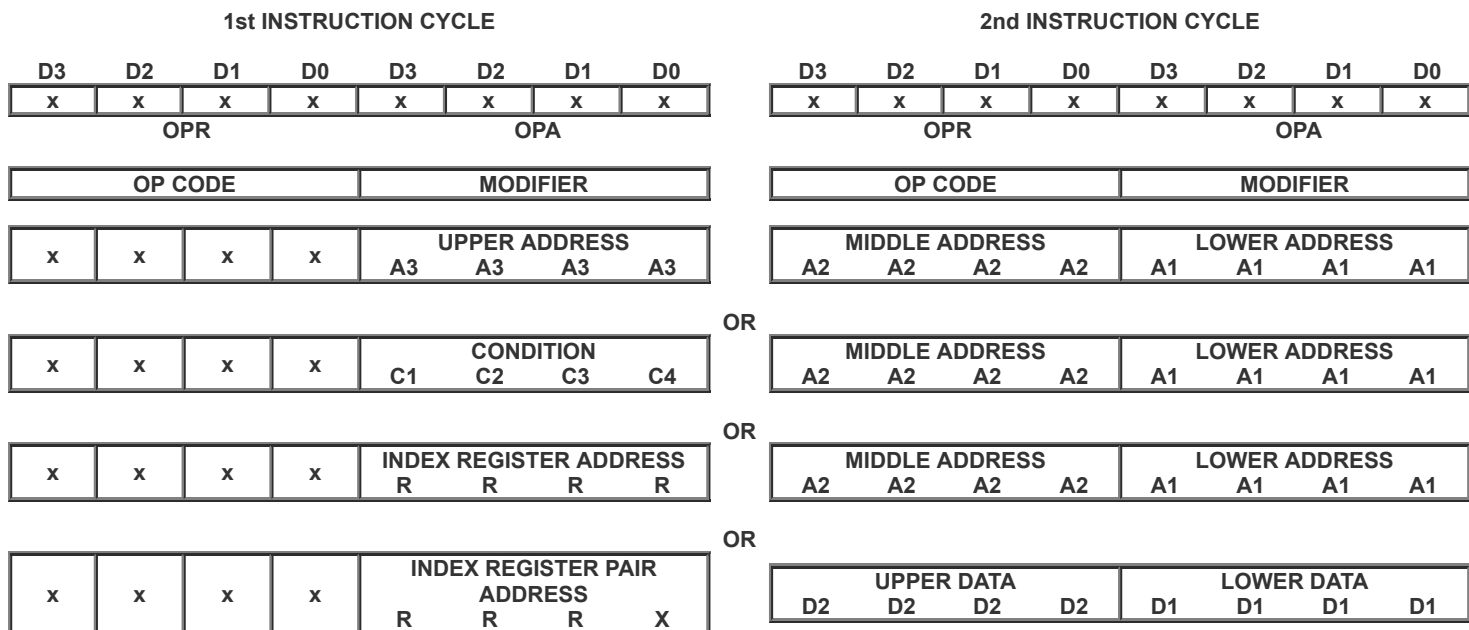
1st INSTRUCTION CYCLE

| D3 | D2 | D1 | D0 | D3 | D2 | D1 | D0 |
|---|---|---|---|---|---|---|---|
| x | x | x | x | x | x | x | x |

OPR OPA

| OP CODE | MODIFIER |
|---|---|

| x | x | x | x | UPPER ADDRESS A3 A3 A3 A3 |
|---|---|---|---|---|

| x | x | x | x | CONDITION C1 C2 C3 C4 |
|---|---|---|---|---|

| x | x | x | x | INDEX REGISTER ADDRESS R R R R |
|---|---|---|---|---|

| x | x | x | x | INDEX REGISTER PAIR ADDRESS R R R X |
|---|---|---|---|---|

2nd INSTRUCTION CYCLE

| D3 | D2 | D1 | D0 | D3 | D2 | D1 | D0 |
|---|---|---|---|---|---|---|---|
| x | x | x | x | x | x | x | x |

OPR OPA

| OP CODE | MODIFIER |
|---|---|

| MIDDLE ADDRESS A2 A2 A2 A2 | LOWER ADDRESS A1 A1 A1 A1 |
|---|---|

OR

| MIDDLE ADDRESS A2 A2 A2 A2 | LOWER ADDRESS A1 A1 A1 A1 |
|---|---|

OR

| MIDDLE ADDRESS A2 A2 A2 A2 | LOWER ADDRESS A1 A1 A1 A1 |
|---|---|

OR

| UPPER DATA D2 D2 D2 D2 | LOWER DATA D1 D1 D1 D1 |
|---|---|